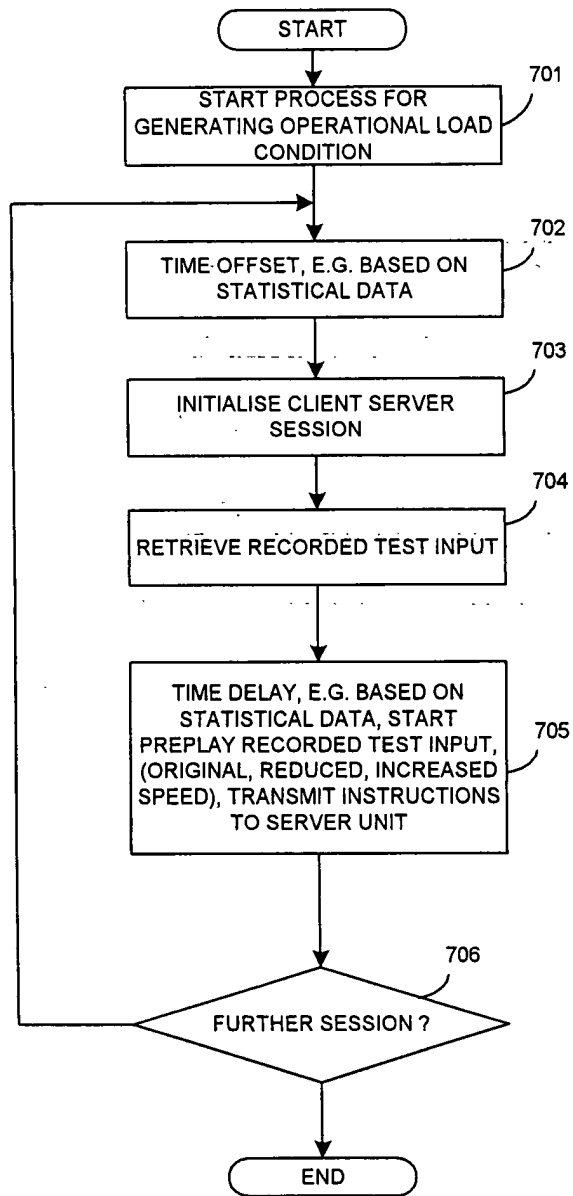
START

START PROCESS FOR GENERATING OPERATIONAL LOAD CONDITION

701

TIME OFFSET, E.G. BASED ON STATISTICAL DATA

702

INITIALISE CLIENT SERVER SESSION

703

RETRIEVE RECORDED TEST INPUT

704

TIME DELAY, E.G. BASED ON STATISTICAL DATA, START PREPLAY RECORDED TEST INPUT, (ORIGINAL, REDUCED, INCREASED SPEED), TRANSMIT INSTRUCTIONS TO SERVER UNIT

705

706

FURTHER SESSION ?

END